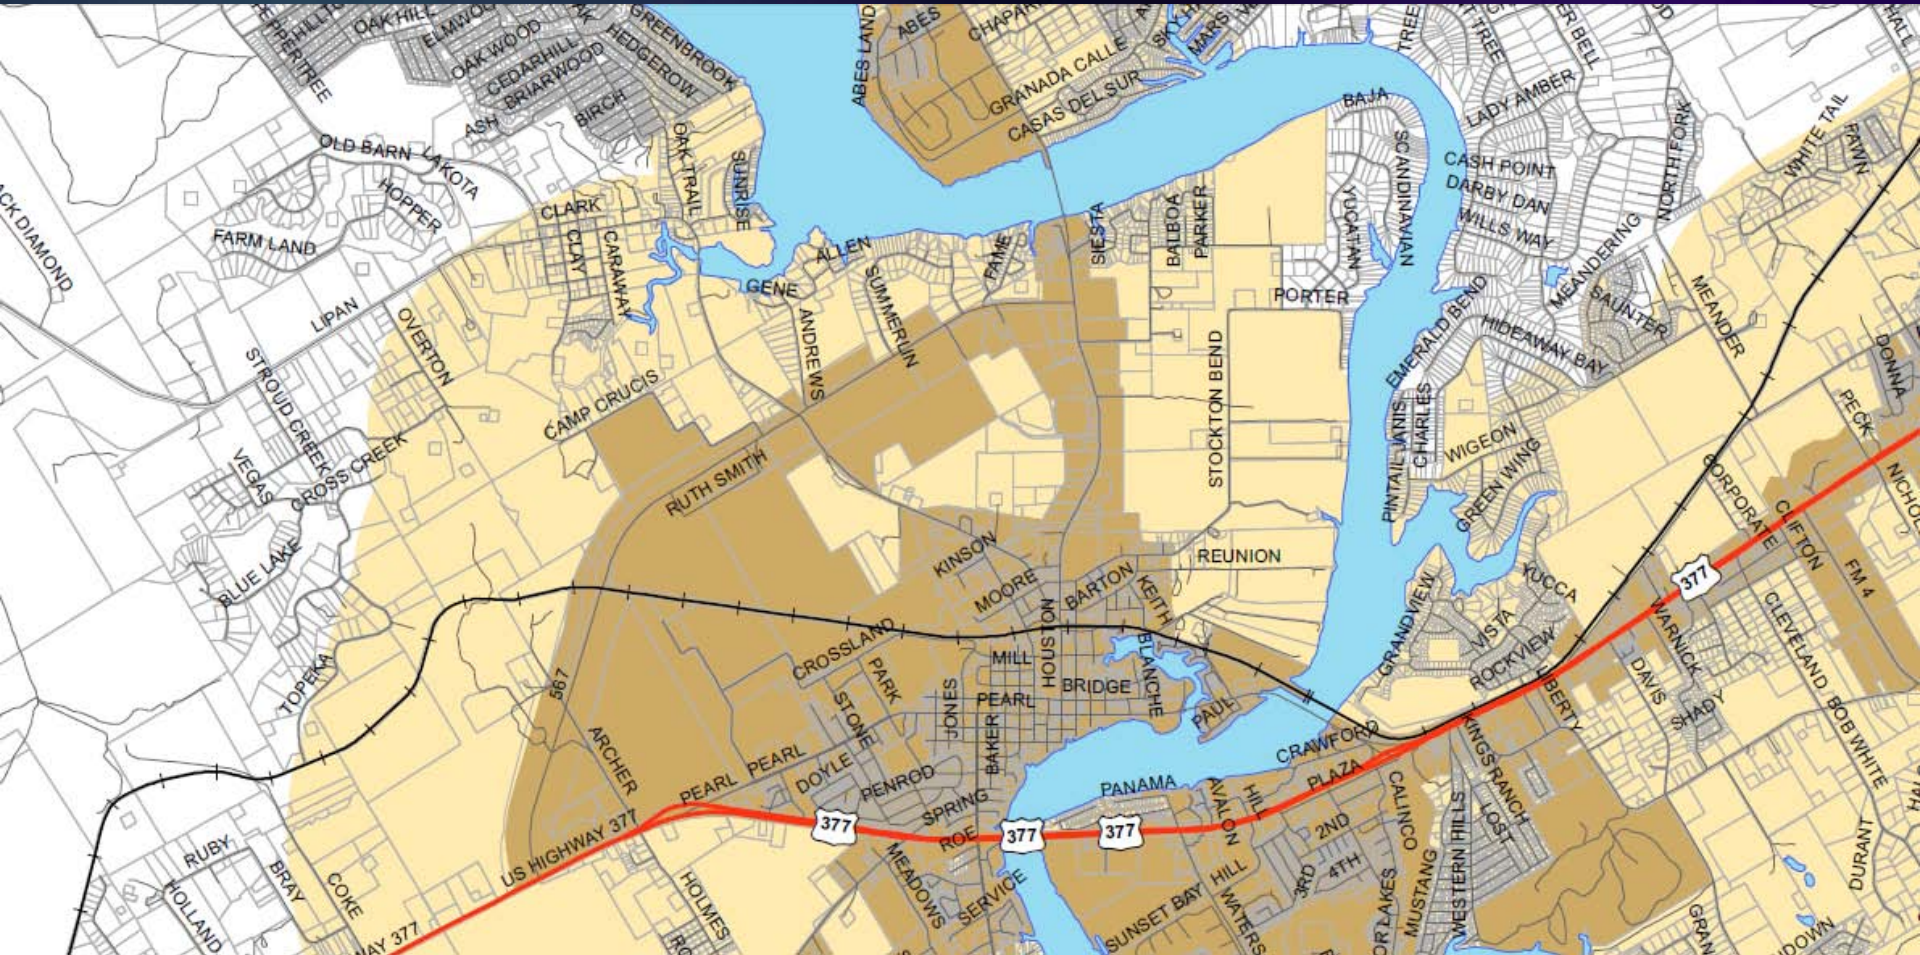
PEPPERTREE
HILL
OAK HILL
ELMWOOD
OAK WOOD
CEDARHILL
BRIARWOOD
ASH
BIRCH
GREENBROOK
HEDGEROW
OAK TRAIL
SUNRISE
ABES LANDING
ABES
CHAPARRAL
GRANADA CALLE
CASAS DEL SUR
SKY
MARS
TREE
BELL
LADY AMBER
CASH POINT
DARBY DAN
WILLS WAY
NORTH FORK
WHITE TAIL
FAWN
HALL
BAJA
SCANDINAVIAN
YUCATAN
OLD BARN
LAKOTA
HOPPER
FARM LAND
BLACK DIAMOND
CLARK
CLAY
CARAWAY
GENE
ALLEN
SUMMERLIN
ANDREWS
FAME
SIESTA
BALBOA
PARKER
PORTER
MEANDERING
SAUNTER
MEANDER
EMERALD BEND
HIDEAWAY BAY
DONNA
PECK
LIPAN
OVERTON
STROUD CREEK
VEGAS
CROSS CREEK
CAMP CRUCIS
STOCKTON BEND
PINTAIL
JANIS
CHARLES
WIGEON
GREEN WING
RUTH SMITH
BLUE LAKE
KINSON
MOORE
BARTON
KEITH
REUNION
GRANDVIEW
VISTA
YUCCA
ROCKVIEW
CORPORATE
CLIFTON
FM 4
NICHOLS
377
TOPEKA
567
CROSSLAND
PARK
MILL
HOUSTON
BRIDGE
BLANCHE
PAUL
STONE
JONES
PEARL
BAKER
WARNICK
DAVIS
SHADY
CLEVELAND
BOB WHITE
LIBERTY
ARCHER
PEARL
PEARL
DOYLE
PENROD
SPRING
ROE
377
377
377
CRAWFORD
PLAZA
KINGS RANCH
LOST
CALINCO
PANAMA
AVALON
HILL
2ND
4TH
3RD
US HIGHWAY 377
RUBY
HOLLAND
BRAY
COKE
HIGHWAY 377
HOLMES
MEADOWS
SERVICE
SUNSET BAY
HILL
WATERS
LAKES
MUSTANG
WESTERN HILLS
DURANT
SUNDOWN
GRAN